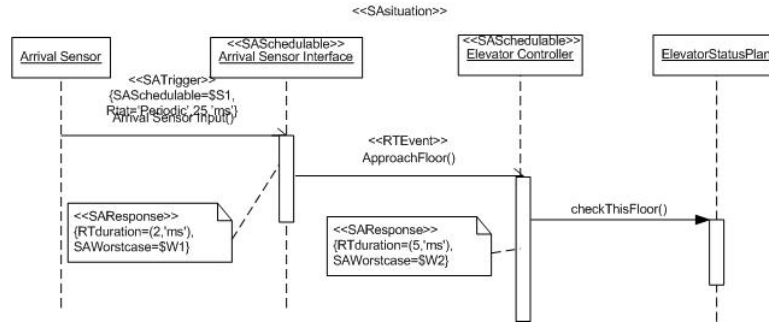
<<SAsituation>>

Arrival Sensor

<<SASchedulable>>
Arrival Sensor Interface

<<SASchedulable>>
Elevator Controller

ElevatorStatusPlan

<<SATrigger>>
{SASchedulable=$S1,
Rtat='Periodic',25,'ms')
Arrival Sensor Input()

<<RTEvent>>
ApproachFloor()

checkThisFloor()

<<SAResponse>>
{RTduration=(2,'ms'),
SAWorstcase=$W1}

<<SAResponse>>
{RTduration=(5,'ms'),
SAWorstcase=$W2}